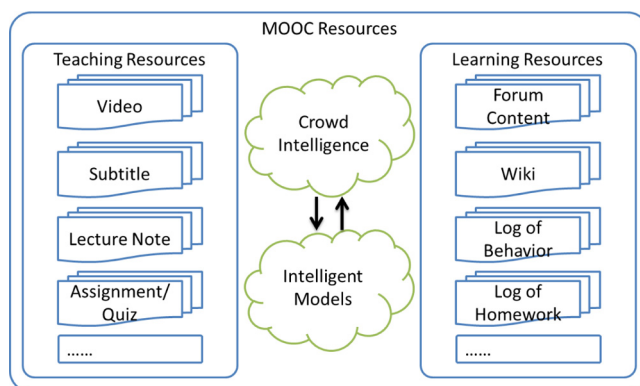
MOOC Resources

Teaching Resources

Video

Subtitle

Lecture Note

Assignment/ Quiz

......

Crowd Intelligence

Intelligent Models

Learning Resources

Forum Content

Wiki

Log of Behavior

Log of Homework

......